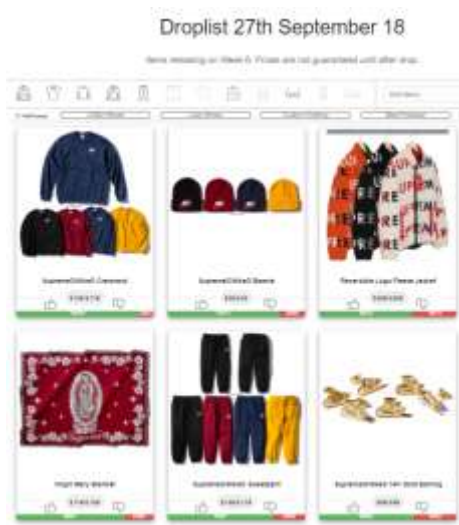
Droplist 27th September 18

Items releasing on Week 6. Prices are not guaranteed until after drop.

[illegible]

Supreme/Nike Crewneck

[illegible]

Supreme/Nike Beanie

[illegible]

Reversible Logo Fleece Jacket

Virgin Mary Blanket

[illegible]

Supreme/Nike Sweatpant

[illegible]

Supreme/Nike 14K Gold Earring